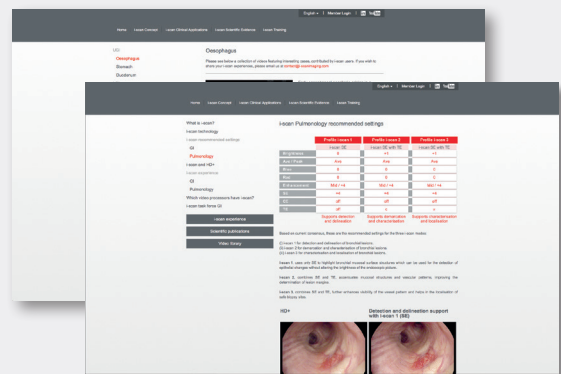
English ▾ | Member Login | in | YouTube

Home   i-scan Concept   i-scan Clinical Applications   i-scan Scientific Evidence   i-scan Training

UGI
Oesophagus
Stomach
Duodenum

Oesophagus

Please see below a collection of videos featuring interesting cases, contributed by i-scan users. If you wish to share your i-scan experiences, please email us at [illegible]

English ▾ | Member Login | in | YouTube

Home   i-scan Concept   i-scan Clinical Applications   i-scan Scientific Evidence   i-scan Training

What is i-scan?
i-scan technology
i-scan recommended settings
GI
Pulmonology
i-scan and HD+
i-scan experience
GI
Pulmonology
Which video processors have i-scan?
i-scan tech tree GI

i-scan experience
Scientific publications
Video library

i-scan Pulmonology recommended settings

| | Profile i-scan 1 | Profile i-scan 2 | Profile i-scan 3 |
|---|---|---|---|
| | i-scan SE | i-scan SE with TE | i-scan SE with TE |
| Brightness | 0 | 0 | 0 |
| Ave / Peak | Ave | Ave | Ave |
| Blue | 0 | 0 | 0 |
| Red | 0 | 0 | 0 |
| Enhancement | Mid / +4 | Mid / +4 | Mid / +4 |
| SE | +4 | +4 | +4 |
| CE | off | off | off |
| TE | off | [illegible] | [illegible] |
| | Supports detection and delineation | Supports demarcation and characterization | Supports characterization and localization |

Based on current consensus, these are the recommended settings for the three i-scan modes:

(1) i-scan 1 for detection and delineation of bronchial lesions.
(2) i-scan 2 for demarcation and characterization of bronchial lesions.
(3) i-scan 3 for characterization and localization of bronchial lesions.

i-scan 1 uses only SE to highlight bronchial mucosal surface structures which can be used for the detection of epithelial changes without altering the brightness of the endoscopic picture.

i-scan 2 combines SE and TE, accentuates mucosal structures and vascular patterns, improving the determination of lesion margins.

i-scan 3 combines SE and TE, further enhances visibility of the vessel pattern and helps in the localization of safe biopsy sites.

HD+

Detection and delineation support with i-scan 1 (SE)